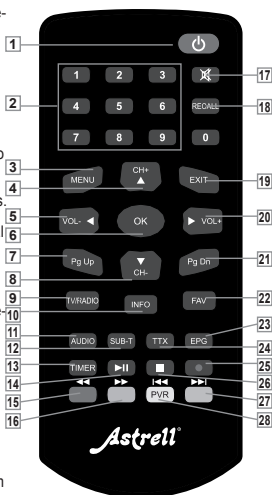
1
1 2 3
4 5 6
7 8 9
0
2
17
RECALL
18
3
MENU
CH+
4
EXIT
19
5
VOL-
OK
VOL+
20
6
7
Pg Up
Pg Dn
21
CH-
8
9
TV/RADIO
INFO
FAV
22
10
11
AUDIO
SUB-T
TTX
EPG
23
12
24
13
TIMER
25
14
26
15
27
16
PVR
28
Astrell